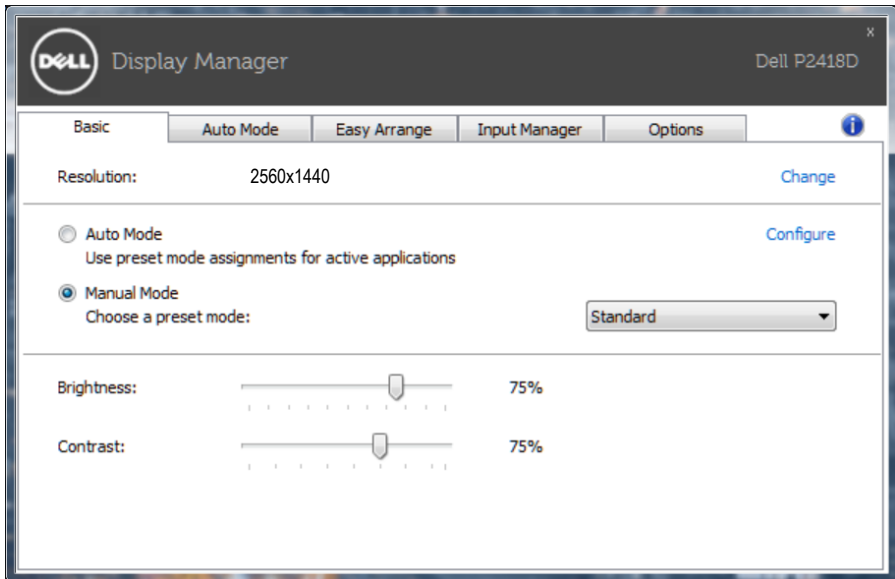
DELL Display Manager

Dell P2418D

x

Basic | Auto Mode | Easy Arrange | Input Manager | Options

Resolution: 2560x1440

Change

Auto Mode
Use preset mode assignments for active applications

Configure

Manual Mode
Choose a preset mode:

Standard

Brightness: 75%

Contrast: 75%